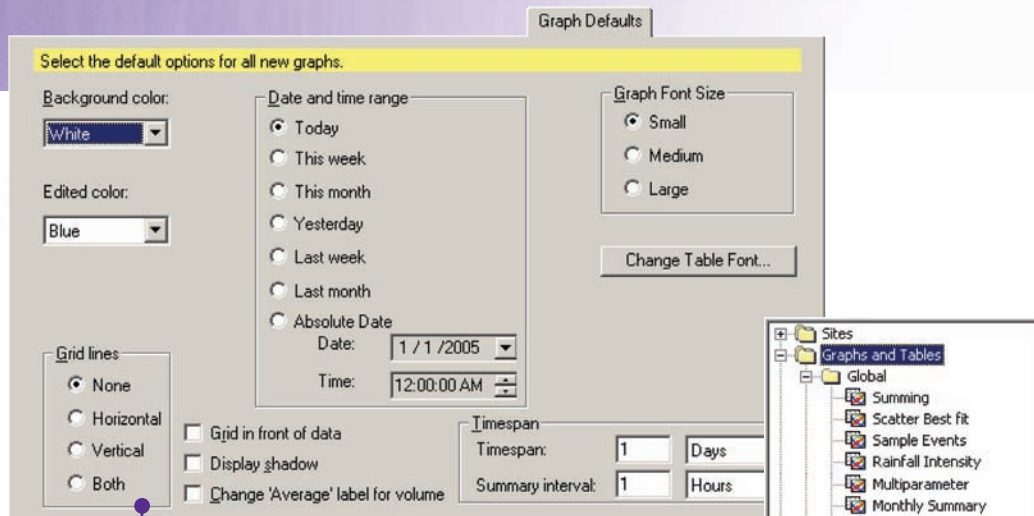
Graph Defaults

Select the default options for all new graphs.

Background color:
White

Edited color:
Blue

Date and time range
Today
This week
This month
Yesterday
Last week
Last month
Absolute Date
Date: 1 / 1 /2005
Time: 12:00:00 AM

Graph Font Size
Small
Medium
Large

Change Table Font...

Grid lines
None
Horizontal
Vertical
Both

Grid in front of data
Display shadow
Change 'Average' label for volume

Timespan
Timespan: 1 Days
Summary interval: 1 Hours

Sites
Graphs and Tables
Global
Summing
Scatter Best fit
Sample Events
Rainfall Intensity
Multiparameter
Monthly Summary